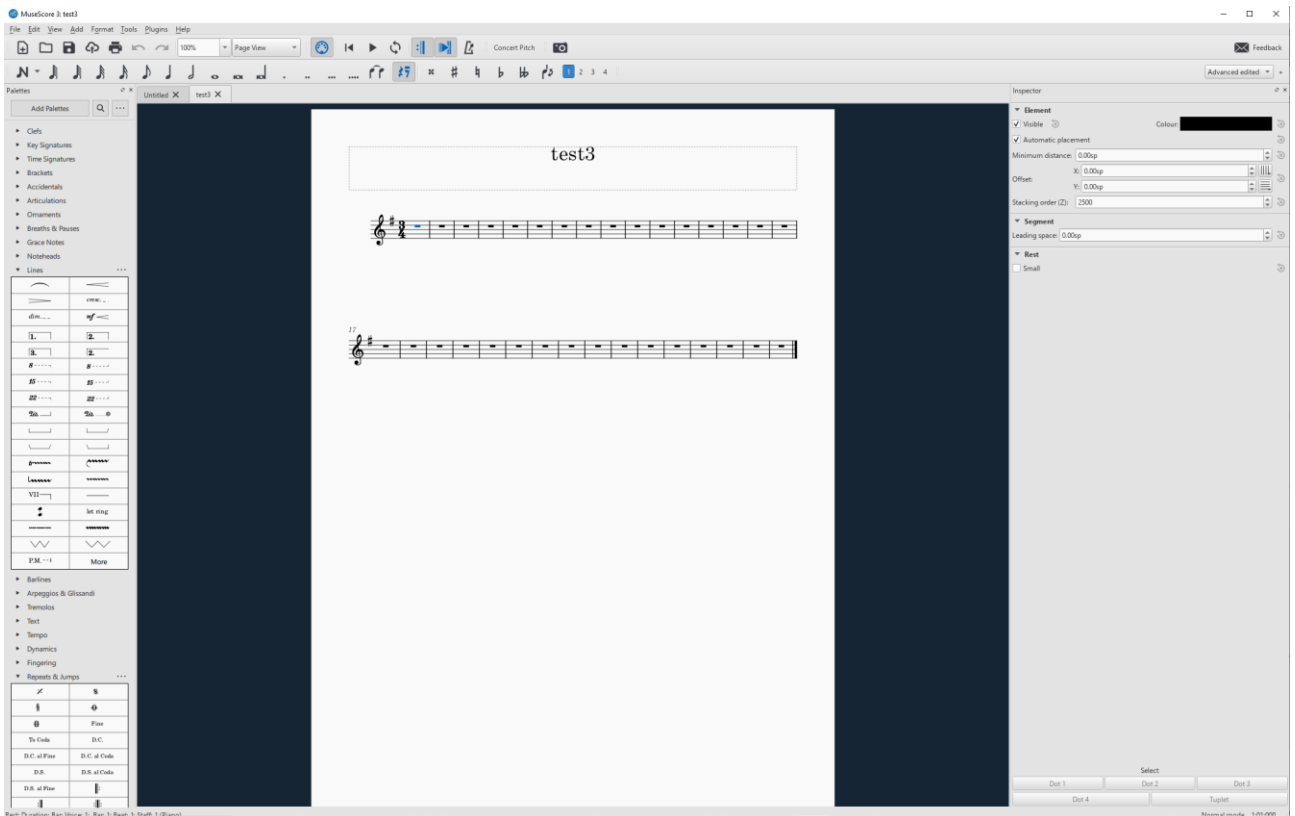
MuseScore 3: test3

File Edit View Add Format Tools Plugins Help

100% Page View Concert Pitch Feedback

1 2 3 4 Advanced edited

Palettes

Add Palettes

Clefs
Key Signatures
Time Signatures
Brackets
Accidentals
Articulations
Ornaments
Breaths & Pauses
Grace Notes
Noteheads
Lines

cresc.
dim.
1.
2.
1.
2.
8
8
15
15
22
22
VII
let ring
P.M.
More

Barlines
Arpeggios & Glissandi
Tremolos
Text
Tempo
Dynamics
Fingering
Repeats & Jumps

Fine
To Coda
D.C.
D.C. al Fine
D.C. al Coda
D.S.
D.S. al Coda
D.S. al Fine

Untitled test3

test3

17

Inspector

Element
Visible
Colour
Automatic placement
Minimum distance: 0.00sp
Offset:
X: 0.00sp
Y: 0.00sp
Stacking order (Z): 2500

Segment
Leading space: 0.00sp

Rest
Small

Select
Dot 1
Dot 2
Dot 3
Dot 4
Tuplet

Rest; Duration: Bar; Voice: 1; Bar: 1; Beat: 1; Staff: 1 (Piano)
Normal mode 1:01:000